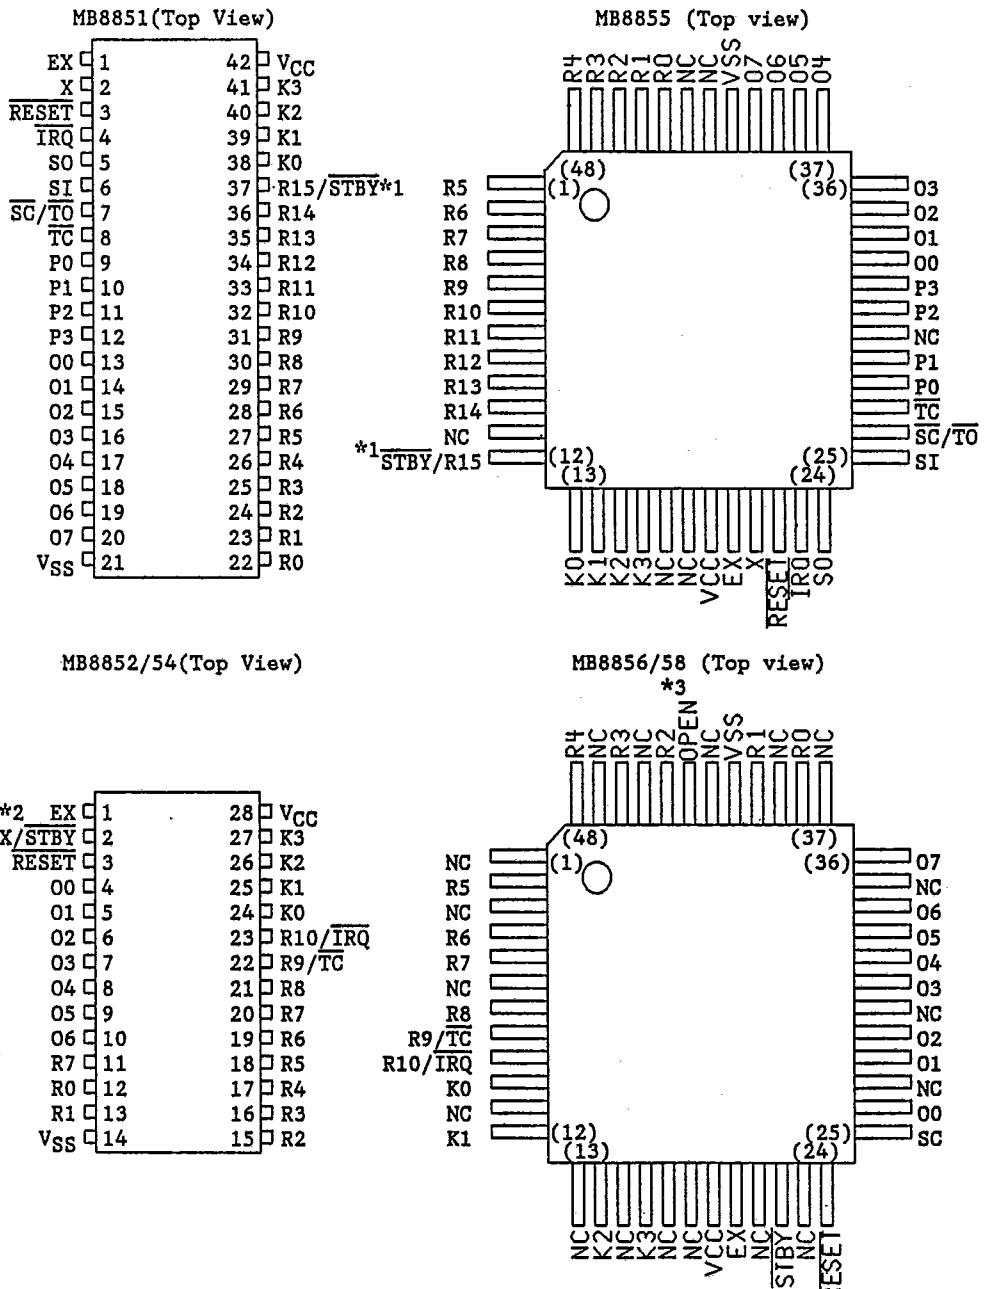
MB8851(Top View)

| | | | |
|---|---|---|---|
| EX | 1 | 42 | $V_{CC}$ |
| X | 2 | 41 | K3 |
| $\overline{RESET}$ | 3 | 40 | K2 |
| $\overline{IRQ}$ | 4 | 39 | K1 |
| SO | 5 | 38 | K0 |
| SI | 6 | 37 | R15/$\overline{STBY}$*1 |
| $\overline{SC}$/$\overline{TO}$ | 7 | 36 | R14 |
| $\overline{TC}$ | 8 | 35 | R13 |
| P0 | 9 | 34 | R12 |
| P1 | 10 | 33 | R11 |
| P2 | 11 | 32 | R10 |
| P3 | 12 | 31 | R9 |
| O0 | 13 | 30 | R8 |
| O1 | 14 | 29 | R7 |
| O2 | 15 | 28 | R6 |
| O3 | 16 | 27 | R5 |
| O4 | 17 | 26 | R4 |
| O5 | 18 | 25 | R3 |
| O6 | 19 | 24 | R2 |
| O7 | 20 | 23 | R1 |
| $V_{SS}$ | 21 | 22 | R0 |

MB8855 (Top view)

R4 R3 R2 R1 R0 NC NC VSS O7 O6 O5 O4

(48) (37) (1) (36)

R5 R6 R7 R8 R9 R10 R11 R12 R13 R14 NC *1$\overline{STBY}$/R15

O3 O2 O1 O0 P3 P2 NC P1 P0 $\overline{TC}$ $\overline{SC}$/$\overline{TO}$ SI

(12) (25) (13) (24)

K0 K1 K2 K3 NC NC VCC EX X $\overline{RESET}$ $\overline{IRQ}$ SO

MB8852/54(Top View)

| | | | |
|---|---|---|---|
| *2 EX | 1 | 28 | $V_{CC}$ |
| X/$\overline{STBY}$ | 2 | 27 | K3 |
| $\overline{RESET}$ | 3 | 26 | K2 |
| O0 | 4 | 25 | K1 |
| O1 | 5 | 24 | K0 |
| O2 | 6 | 23 | R10/$\overline{IRQ}$ |
| O3 | 7 | 22 | R9/$\overline{TC}$ |
| O4 | 8 | 21 | R8 |
| O5 | 9 | 20 | R7 |
| O6 | 10 | 19 | R6 |
| R7 | 11 | 18 | R5 |
| R0 | 12 | 17 | R4 |
| R1 | 13 | 16 | R3 |
| $V_{SS}$ | 14 | 15 | R2 |

MB8856/58 (Top view)

*3

R4 NC R3 NC R2 OPEN NC VSS R1 NC R0 NC

(48) (37) (1) (36)

NC R5 NC R6 R7 NC R8 R9/$\overline{TC}$ R10/$\overline{IRQ}$ K0 NC K1

O7 NC O6 O5 O4 O3 NC O2 O1 NC O0 SC

(12) (25) (13) (24)

NC K2 NC K3 NC NC VCC EX NC $\overline{STBY}$ NC $\overline{RESET}$